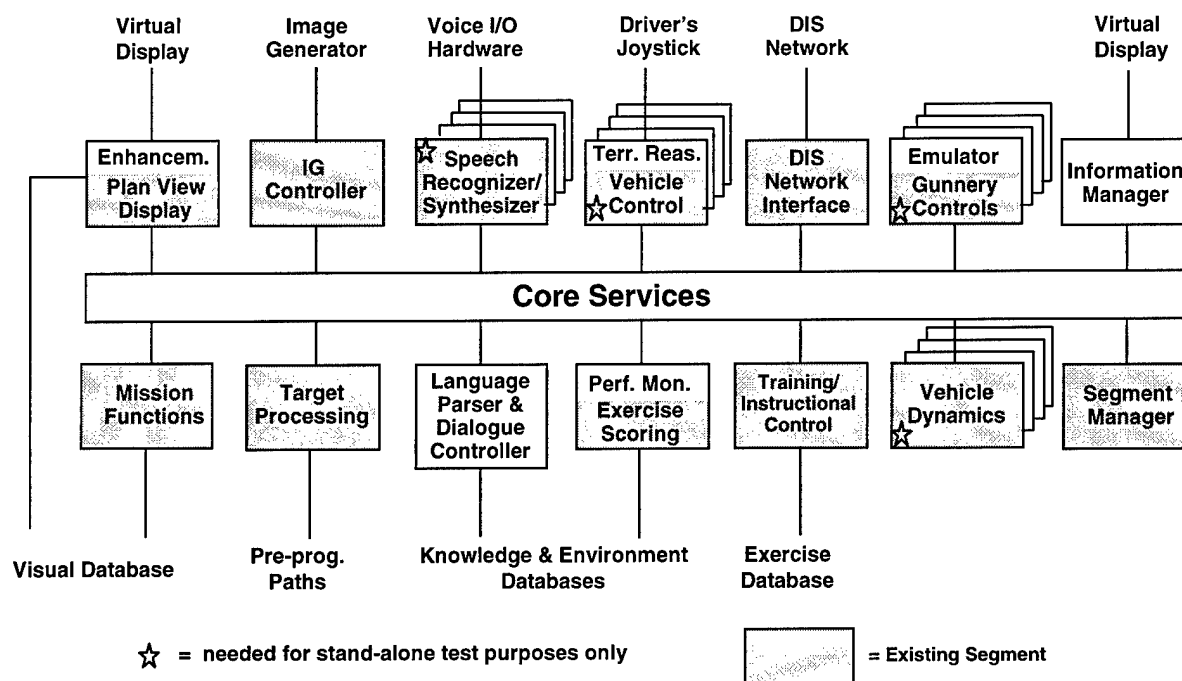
Virtual Display

Image Generator

Voice I/O Hardware

Driver's Joystick

DIS Network

Virtual Display

Enhancem. Plan View Display

IG Controller

☆ Speech Recognizer/ Synthesizer

Terr. Reas. Vehicle ☆Control

DIS Network Interface

Emulator Gunnery ☆Controls

Information Manager

Core Services

Mission Functions

Target Processing

Language Parser & Dialogue Controller

Perf. Mon. Exercise Scoring

Training/ Instructional Control

Vehicle ☆Dynamics

Segment Manager

Visual Database

Pre-prog. Paths

Knowledge & Environment Databases

Exercise Database

☆ = needed for stand-alone test purposes only

= Existing Segment